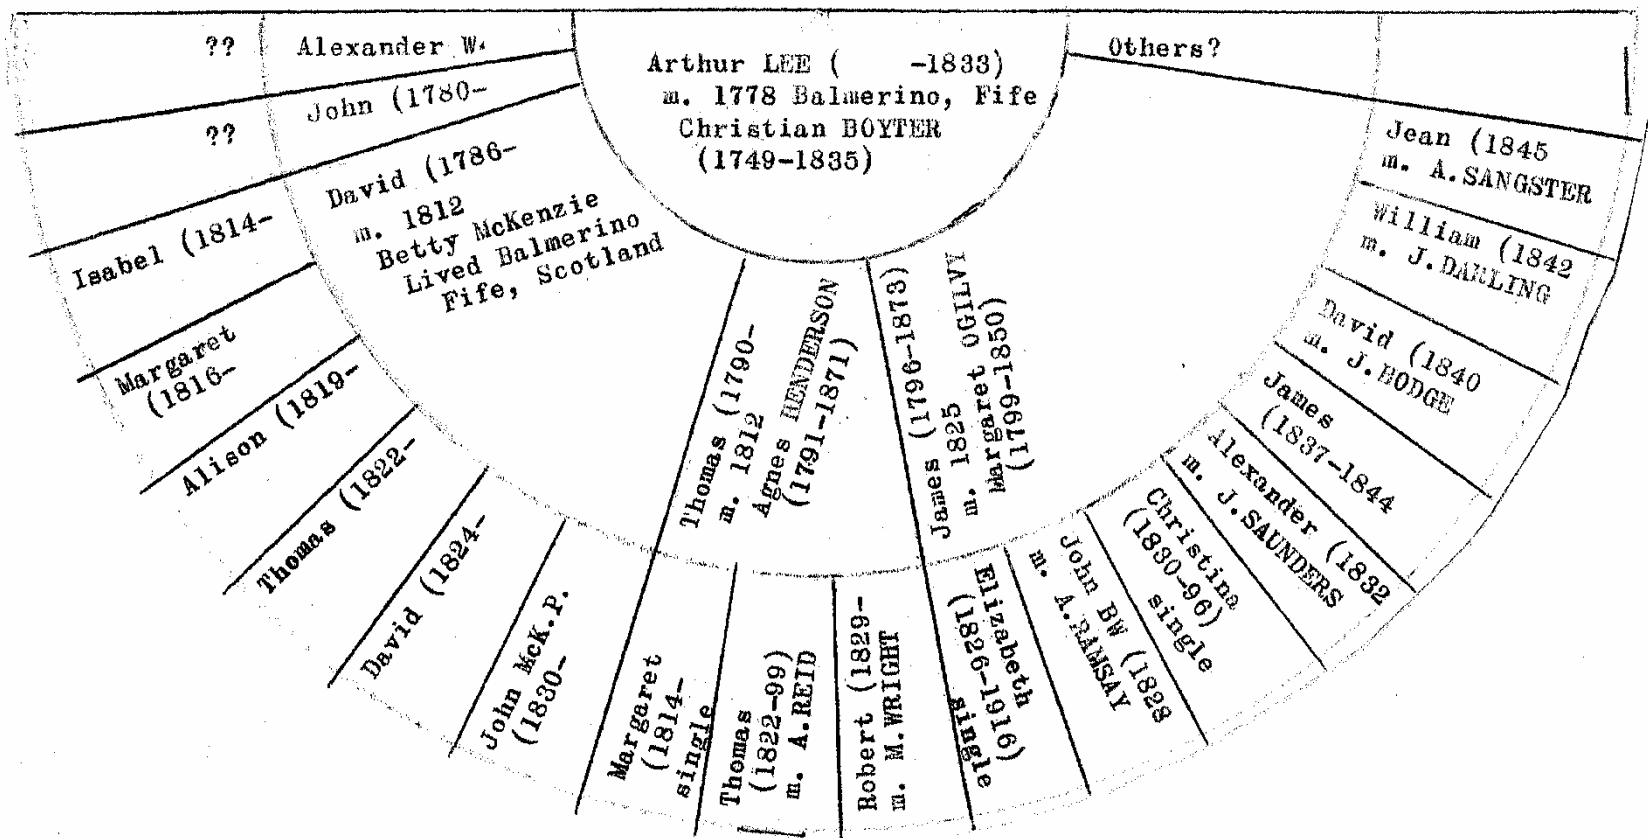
Arthur LEE ( -1833)
m. 1778 Balmerino, Fife
Christian BOYTER
(1749-1835)

?? Alexander W.

?? John (1780-

David (1786-
m. 1812
Betty McKenzie
Lived Balmerino
Fife, Scotland

Isabel (1814-

Margaret (1816-

Alison (1819-

Thomas (1822-

David (1824-

John McK.P. (1830-

Thomas (1790-
m. 1812
Agnes HENDERSON
(1791-1871)

Margaret (1814-
single

Thomas (1822-99)
m. A.REID

Robert (1829-
m. M.WRIGHT

James (1796-1873)
m. 1825
Margaret OGILVY
(1799-1850)

Elizabeth (1826-1916)
single

John BW (1828
m. A.RAMSAY

Christine (1830-96)
single

Alexander (1832
m. J.SAUNDERS

James (1837-1844

David (1840
m. J.HODGE

William (1842
m. J.DARLING

Jean (1845
m. A.SANGSTER

Others?